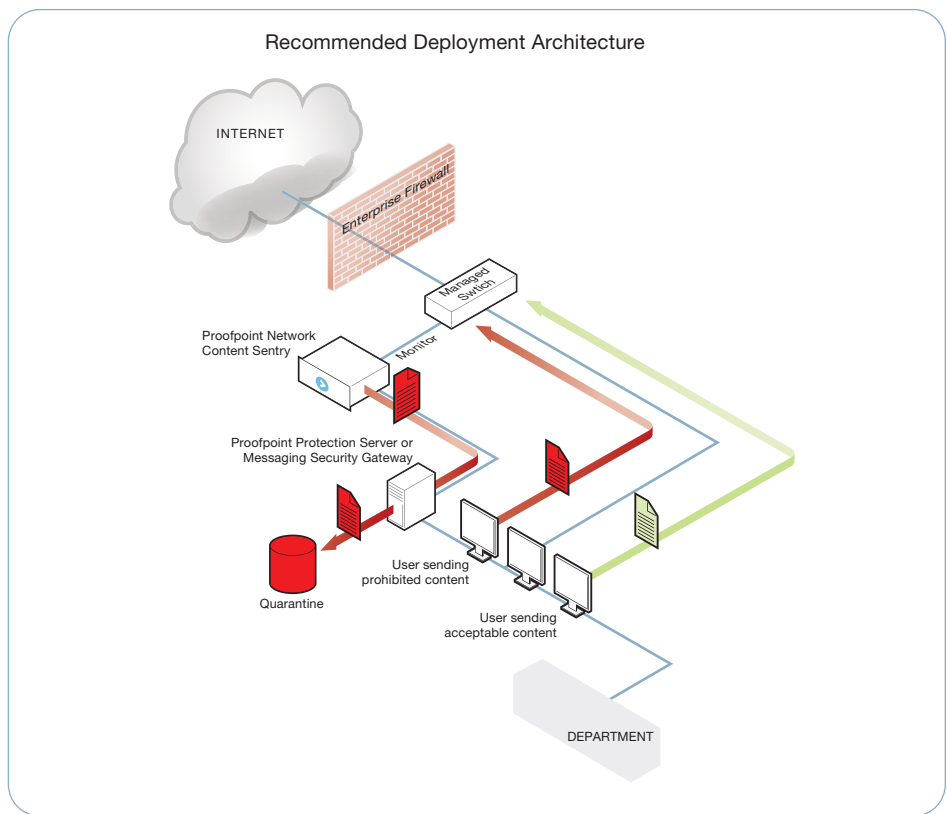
Recommended Deployment Architecture

INTERNET

Enterprise Firewall

Managed Switch

Proofpoint Network Content Sentry

Monitor

Proofpoint Protection Server or Messaging Security Gateway

Quarantine

User sending prohibited content

User sending acceptable content

DEPARTMENT